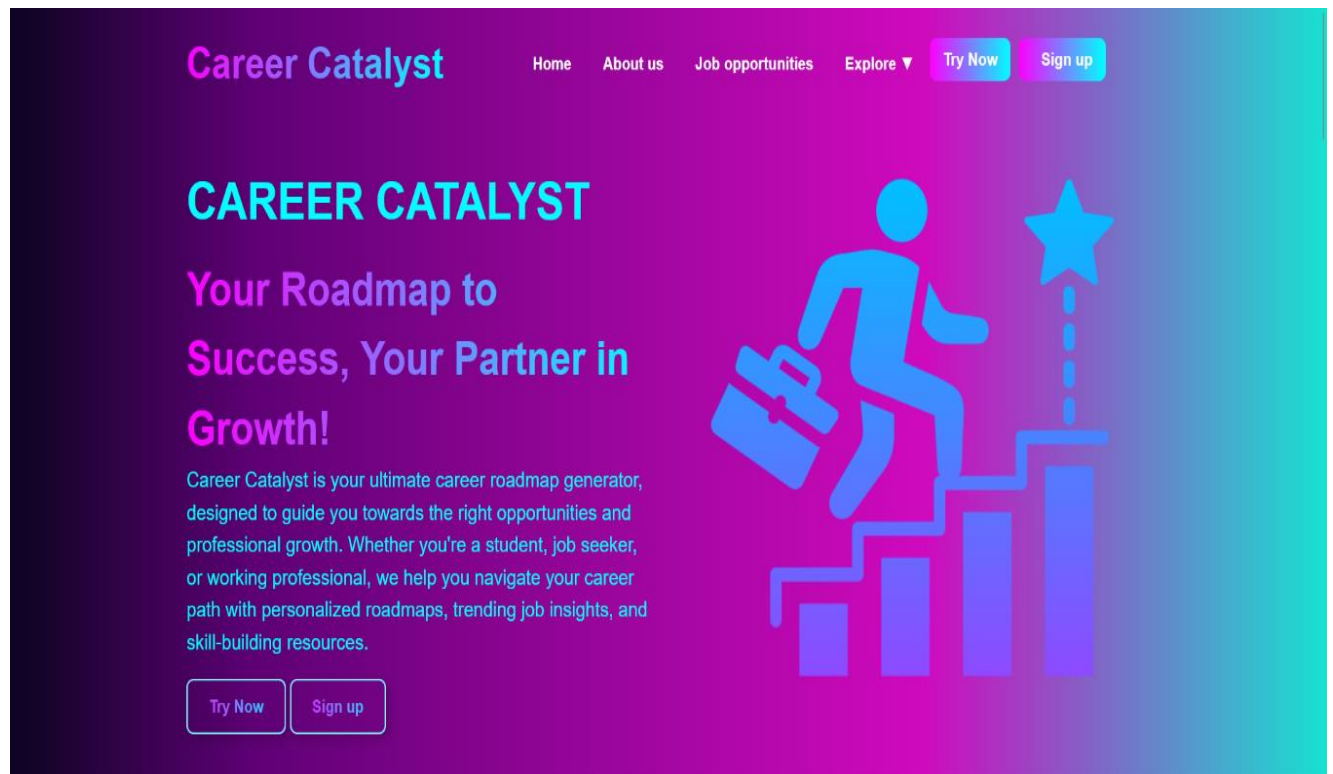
Career Catalyst

Home About us Job opportunities Explore ▼ Try Now Sign up

CAREER CATALYST

Your Roadmap to Success, Your Partner in Growth!

Career Catalyst is your ultimate career roadmap generator, designed to guide you towards the right opportunities and professional growth. Whether you're a student, job seeker, or working professional, we help you navigate your career path with personalized roadmaps, trending job insights, and skill-building resources.

Try Now Sign up